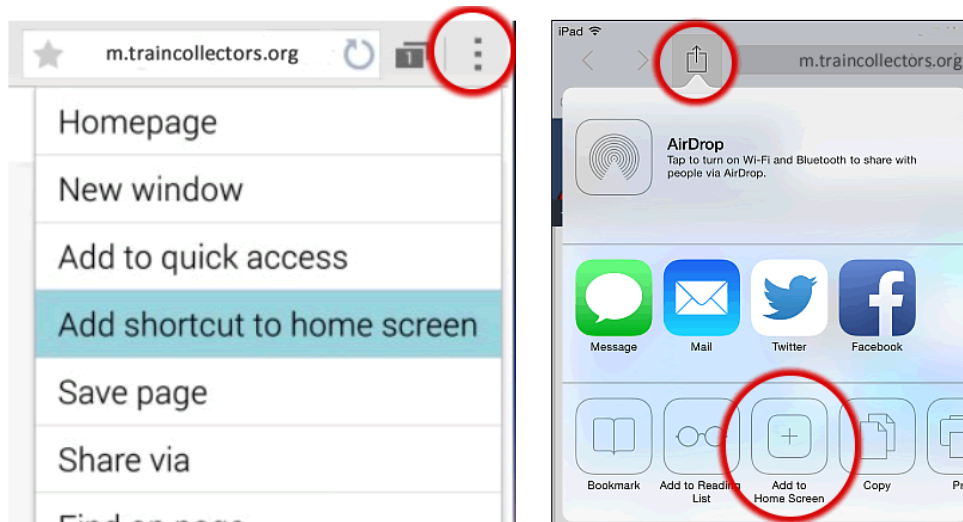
m.traincollectors.org

1

Homepage

New window

Add to quick access

Add shortcut to home screen

Save page

Share via

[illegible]

iPad

m.traincollectors.org

AirDrop

Tap to turn on Wi-Fi and Bluetooth to share with people via AirDrop.

Message

Mail

Twitter

Facebook

Bookmark

Add to Reading List

Add to Home Screen

Copy

Pr